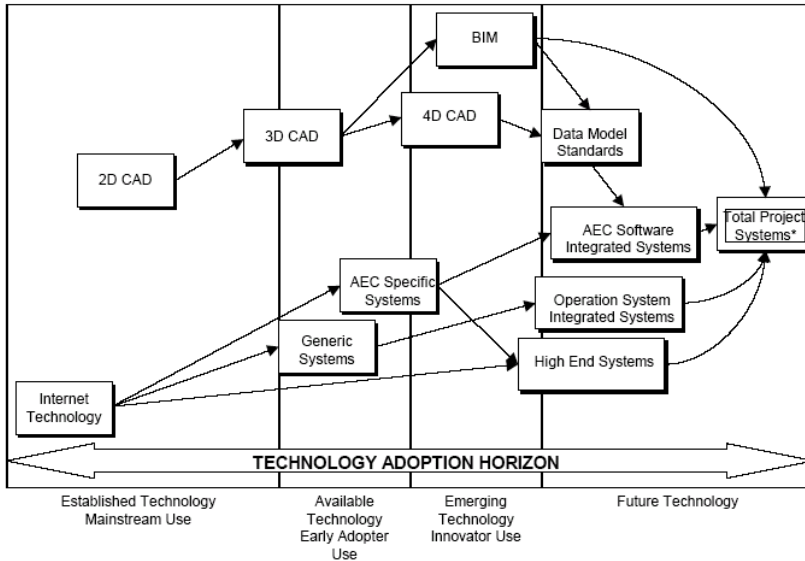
BIM

3D CAD

4D CAD

2D CAD

Data Model Standards

AEC Software Integrated Systems

Total Project Systems*

AEC Specific Systems

Operation System Integrated Systems

Generic Systems

High End Systems

Internet Technology

TECHNOLOGY ADOPTION HORIZON

Established Technology Mainstream Use

Available Technology Early Adopter Use

Emerging Technology Innovator Use

Future Technology